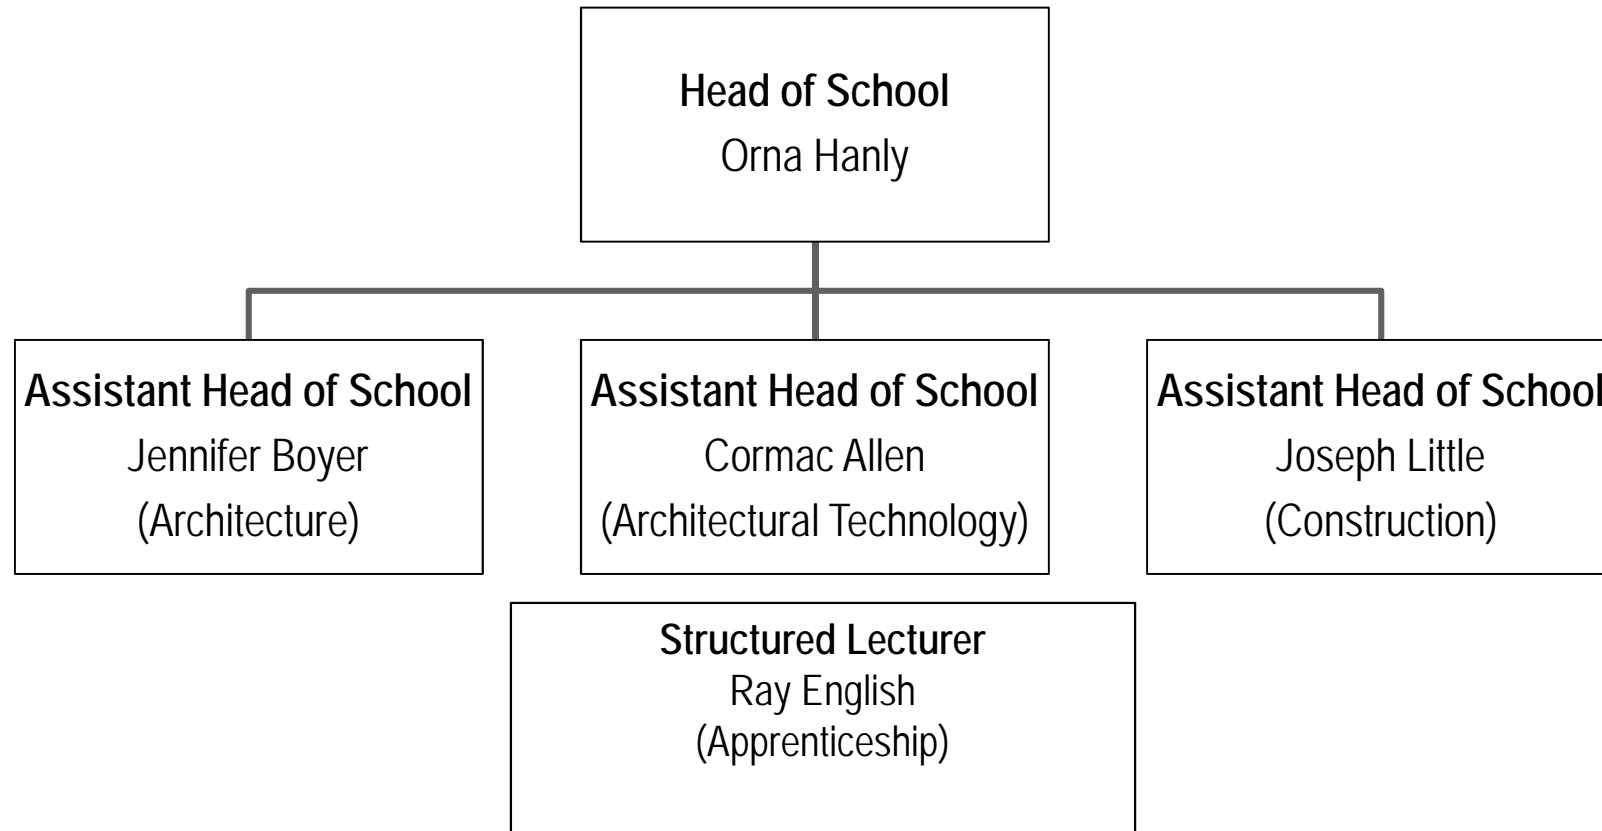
Head of School
Orna Hanly

Assistant Head of School
Jennifer Boyer
(Architecture)

Assistant Head of School
Cormac Allen
(Architectural Technology)

Assistant Head of School
Joseph Little
(Construction)

Structured Lecturer
Ray English
(Apprenticeship)